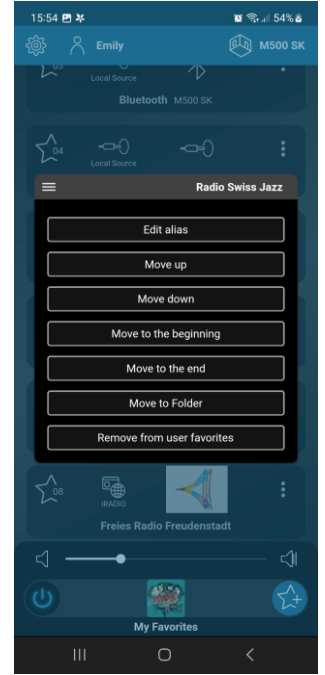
15:54
54%
Emily
M500 SK
03
Local Source
Bluetooth M500 SK
04
Local Source
Radio Swiss Jazz
Edit alias
Move up
Move down
Move to the beginning
Move to the end
Move to Folder
Remove from user favorites
08
iRADIO
Freies Radio Freudenstadt
My Favorites